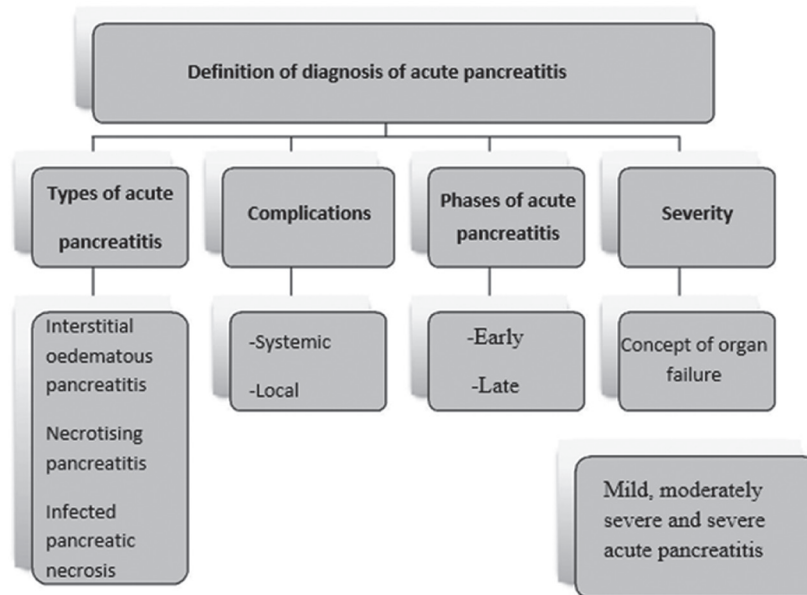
Definition of diagnosis of acute pancreatitis

Types of acute pancreatitis

Complications

Phases of acute pancreatitis

Severity

Interstitial oedematous pancreatitis

Necrotising pancreatitis

Infected pancreatic necrosis

-Systemic

-Local

-Early

-Late

Concept of organ failure

Mild, moderately severe and severe acute pancreatitis